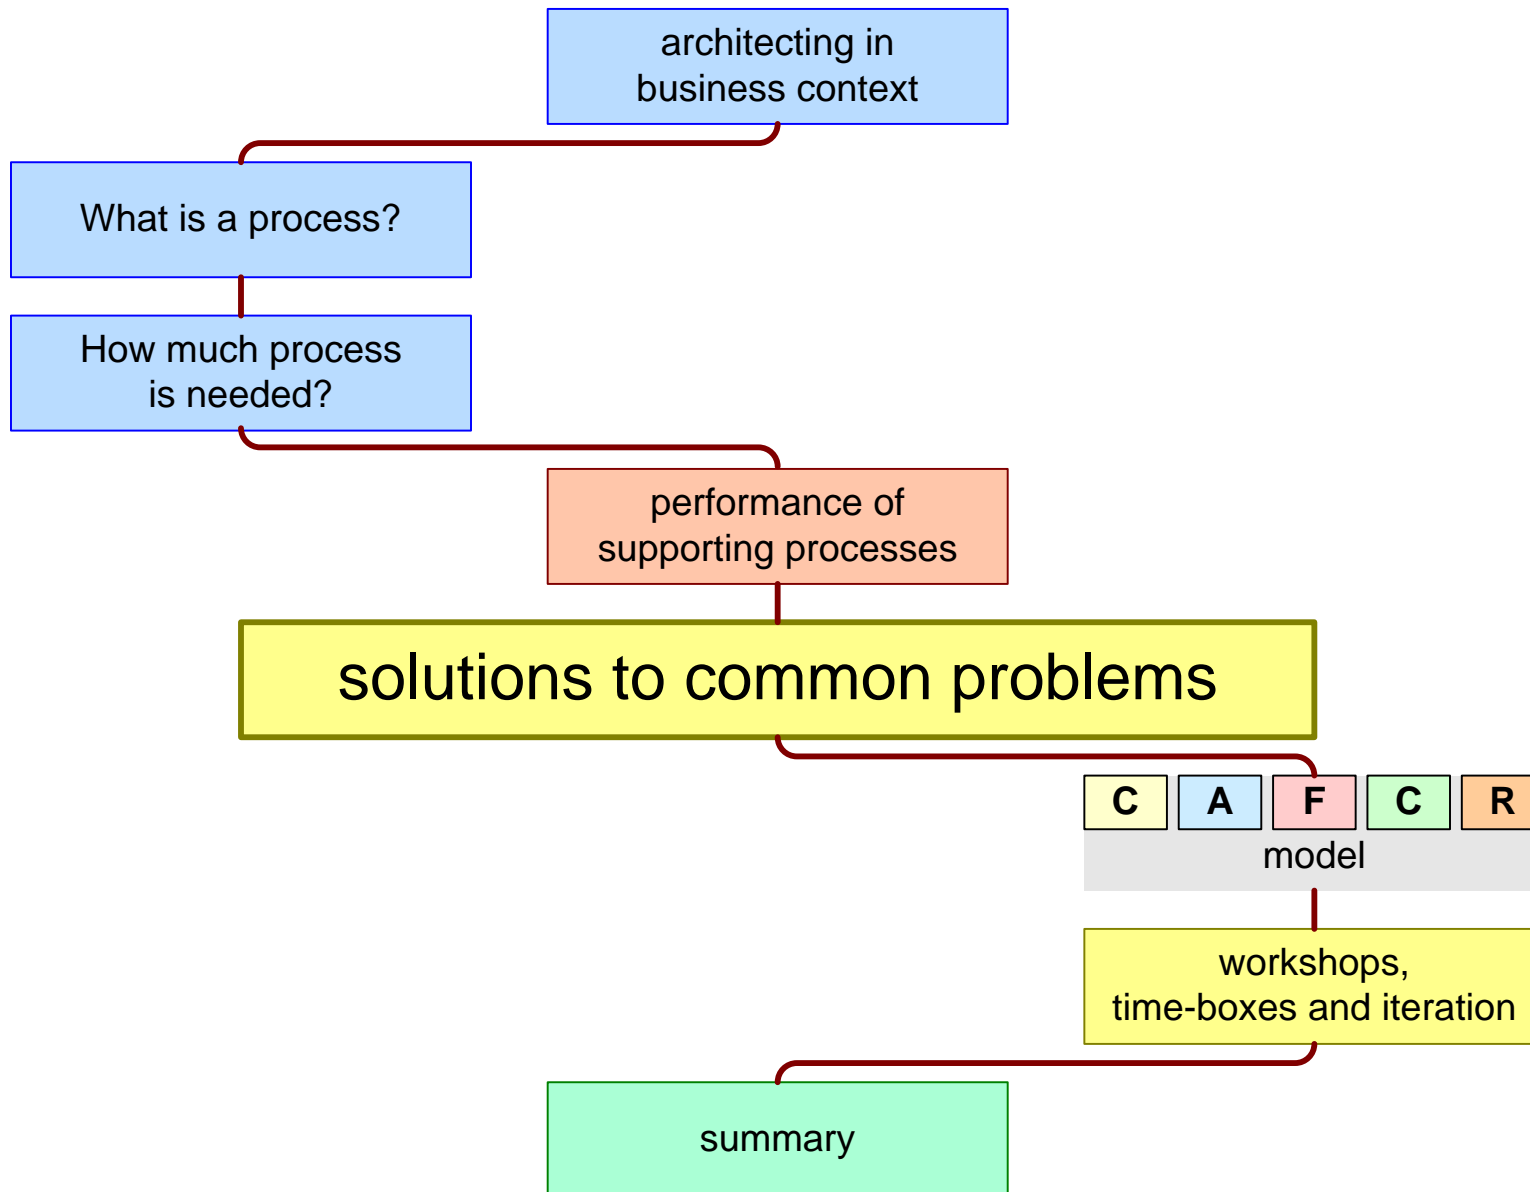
architecting in business context

What is a process?

How much process is needed?

performance of supporting processes

solutions to common problems

C A F C R

model

workshops, time-boxes and iteration

summary